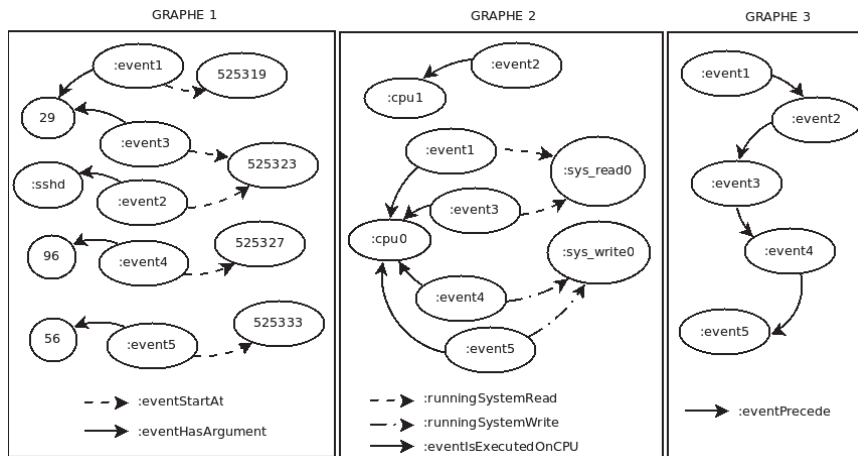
GRAPHE 1

:event1
525319
29
:event3
525323
:sshd
:event2
96
:event4
525327
56
:event5
525333

:eventStartAt
:eventHasArgument

GRAPHE 2

:event2
:cpu1
:event1
:sys_read0
:event3
:cpu0
:sys_write0
:event4
:event5

:runningSystemRead
:runningSystemWrite
:eventIsExecutedOnCPU

GRAPHE 3

:event1
:event2
:event3
:event4
:event5

:eventPrecede